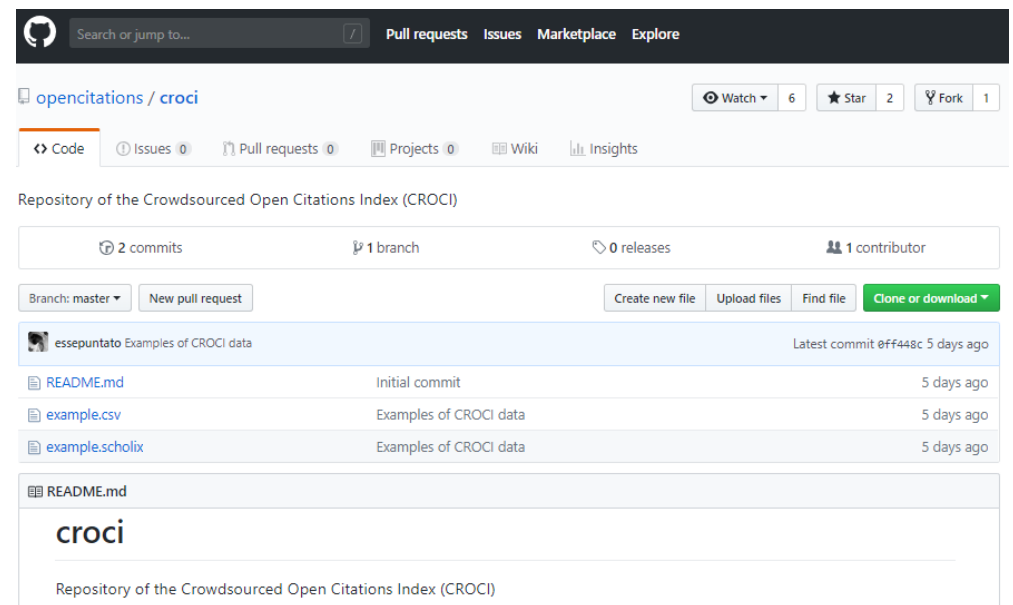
Search or jump to... /

Pull requests Issues Marketplace Explore

opencitations / croci

Watch 6 Star 2 Fork 1

Code Issues 0 Pull requests 0 Projects 0 Wiki Insights

Repository of the Crowdsourced Open Citations Index (CROCI)

2 commits 1 branch 0 releases 1 contributor

Branch: master New pull request Create new file Upload files Find file Clone or download

essepuntato Examples of CROCI data Latest commit 0ff448c 5 days ago

| | | |
|---|---|---|
| README.md | Initial commit | 5 days ago |
| example.csv | Examples of CROCI data | 5 days ago |
| example.scholix | Examples of CROCI data | 5 days ago |

README.md

croci

Repository of the Crowdsourced Open Citations Index (CROCI)